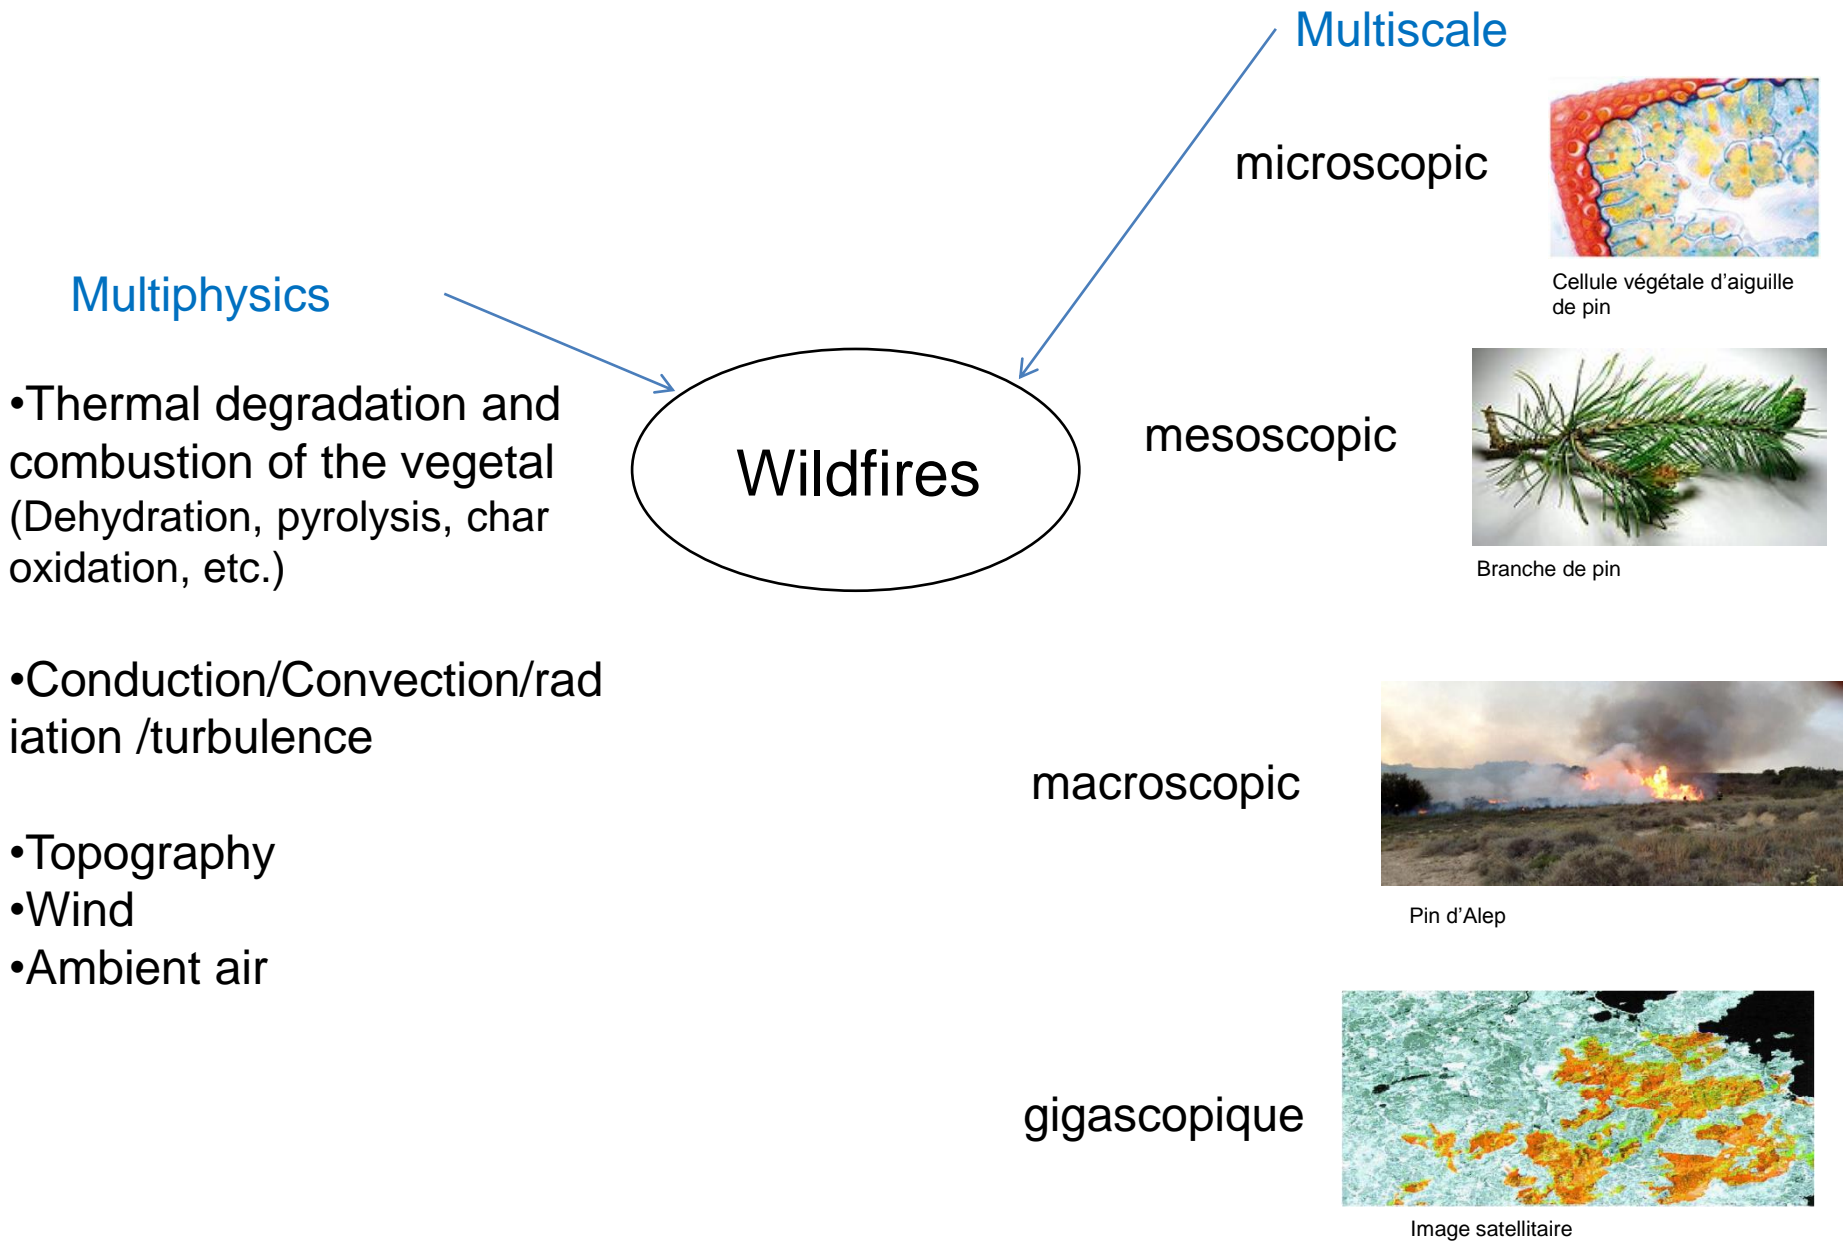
Multiscale

microscopic

Cellule végétale d'aiguille de pin

Multiphysics

•Thermal degradation and combustion of the vegetal (Dehydration, pyrolysis, char oxidation, etc.)

Wildfires

mesoscopic

Branche de pin

•Conduction/Convection/rad iation /turbulence

macroscopic

Pin d'Alep

•Topography
•Wind
•Ambient air

gigascopique

Image satellitaire